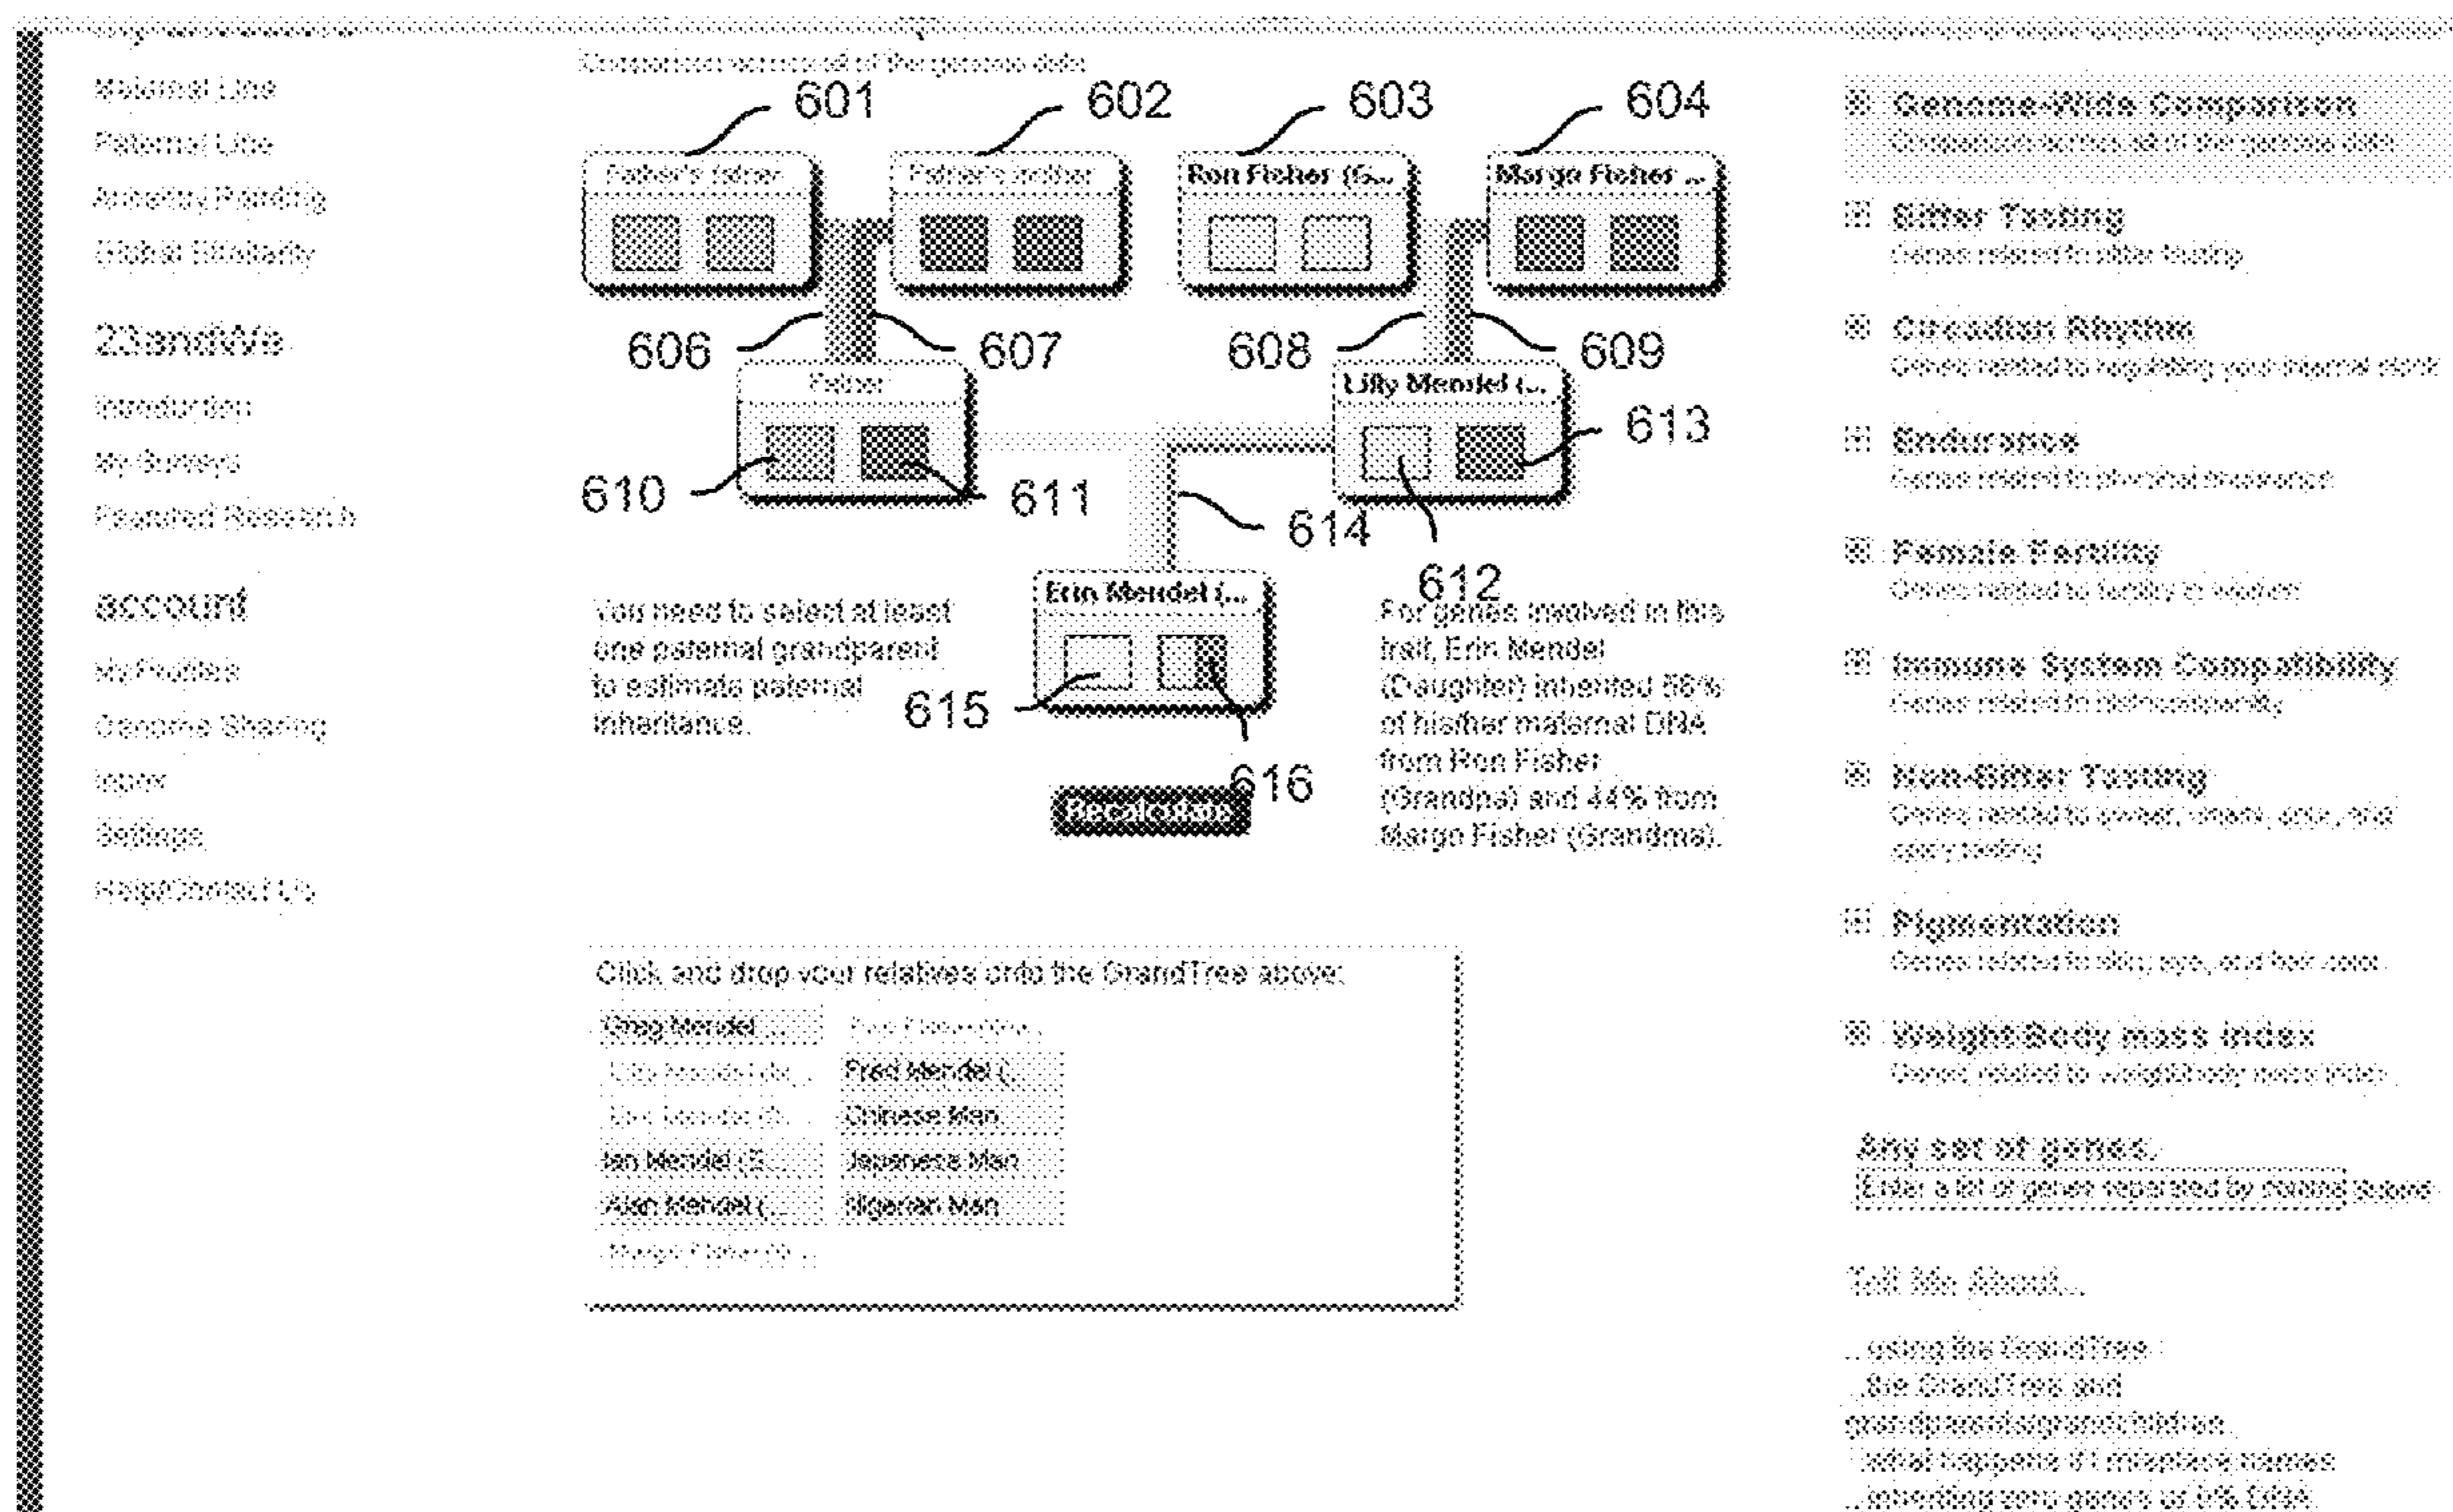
Maternal Line
Paternal Line
Ancestry Painting
Global Similarity

23andWe
Introduction
My Surveys
Featured Research

account
My Profiles
Genome Sharing
Inbox
Settings
Help/Contact Us

Comparison across all of the genome data

601
602
603
604
Father's father
Father's mother
Ron Fisher (G...
Margo Fisher ...
606
607
608
609
Father
Lilly Mendel (...
613
610
611
614
612
Erin Mendel (...
615
616

You need to select at least one paternal grandparent to estimate paternal inheritance.

Recalculate

For genes involved in this trait, Erin Mendel (Daughter) inherited 56% of his/her maternal DNA from Ron Fisher (Grandpa) and 44% from Margo Fisher (Grandma).

Click and drop your relatives onto the GrandTree above:

| | |
|---|---|
| Greg Mendel ... | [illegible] |
| Lilly Mendel (M... | Fred Mendel (... |
| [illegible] | Chinese Man |
| Ian Mendel (S... | Japanese Man |
| Alan Mendel (... | Nigerian Man |
| Margo Fisher (G... | |

Genome-Wide Comparison
Comparison across all of the genome data
Bitter Tasting
Genes related to bitter tasting
Circadian Rhythm
Genes related to regulating your internal clock
Endurance
Genes related to physical endurance
Female Fertility
Genes related to fertility in women
Immune System Compatibility
Genes related to histocompatibility
Non-Bitter Tasting
Genes related to sweet, umami, sour, and spicy tasting
Pigmentation
Genes related to skin, eye, and hair color
Weight/Body mass index
Genes related to weight/body mass index

Any set of genes.
Enter a list of genes separated by commas or spaces

Tell Me About...

...using the GrandTree
...the GrandTree and grandparents/grandchildren
...what happens if I misplace names
...inheriting zero genes or 0% DNA